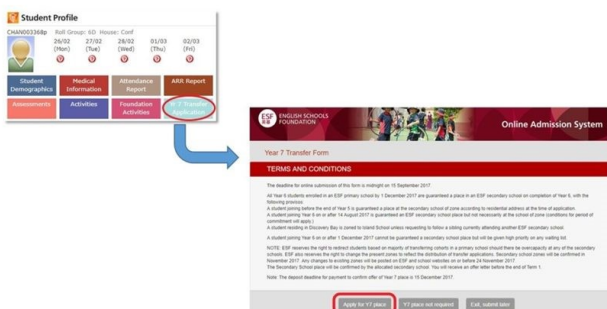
Student Profile

CHAN003368p Roll Group: 6D House: Conf

26/02 (Mon) 27/02 (Tue) 28/02 (Wed) 01/03 (Thu) 02/03 (Fri)

Student Demographics

Medical Information

Attendance Report

ARR Report

Assessments

Activities

Foundation Activities

Yr 7 Transfer Application

ESF ENGLISH SCHOOLS FOUNDATION

Online Admission System

Year 7 Transfer Form

TERMS AND CONDITIONS

The deadline for online submission of this form is midnight on 15 September 2017.

All Year 6 students enrolled in an ESF primary school by 1 December 2017 are guaranteed a place in an ESF secondary school on completion of Year 6, with the following provisos:

A student joining before the end of Year 5 is guaranteed a place at the secondary school of zone according to residential address at the time of application.

A student joining Year 6 on or after 14 August 2017 is guaranteed an ESF secondary school place but not necessarily at the school of zone (conditions for period of commitment will apply).

A student residing in Discovery Bay is zoned to Island School unless requesting to follow a sibling currently attending another ESF secondary school.

A student joining Year 6 on or after 1 December 2017 cannot be guaranteed a secondary school place but will be given high priority on any waiting list.

NOTE: ESF reserves the right to redirect students based on majority of transferring cohorts in a primary school should there be overcapacity at any of the secondary schools. ESF also reserves the right to change the present zones to reflect the distribution of transfer applications. Secondary school zones will be confirmed in November 2017. Any changes to existing zones will be posted on ESF and school websites on or before 24 November 2017.

The Secondary School place will be confirmed by the allocated secondary school. You will receive an offer letter before the end of Term 1.

Note: The deposit deadline for payment to confirm offer of Year 7 place is 15 December 2017.

Apply for Y7 place

Y7 place not required

Exit, submit later